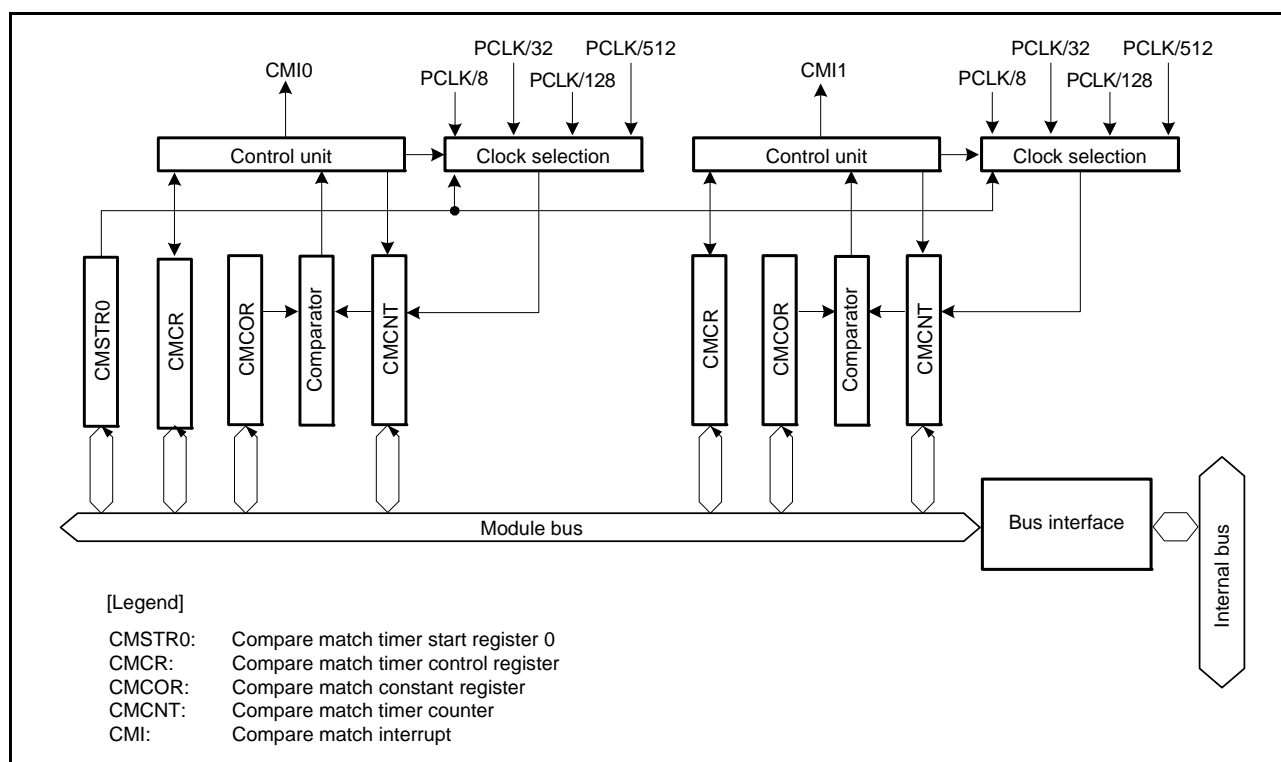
CMI0

PCLK/8 PCLK/32 PCLK/128 PCLK/512

Control unit

Clock selection

CMI1

PCLK/8 PCLK/32 PCLK/128 PCLK/512

Control unit

Clock selection

CMSTR0 CMCR CMCOR Comparator CMCNT

CMCR CMCOR Comparator CMCNT

Module bus

Bus interface

Internal bus

[Legend]

| | |
|---|---|
| CMSTR0: | Compare match timer start register 0 |
| CMCR: | Compare match timer control register |
| CMCOR: | Compare match constant register |
| CMCNT: | Compare match timer counter |
| CMI: | Compare match interrupt |